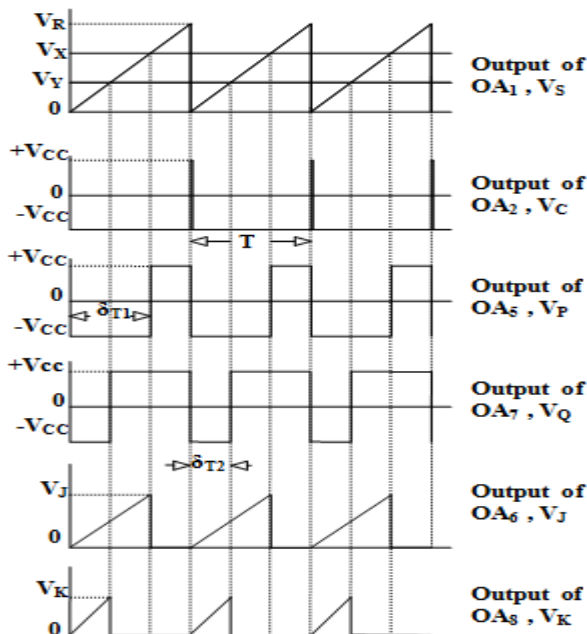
$V_R$
$V_X$
$V_Y$
0
Output of $OA_1$ , $V_S$

$+V_{CC}$
0
$-V_{CC}$
Output of $OA_2$ , $V_C$

T

$+V_{CC}$
0
$-V_{CC}$
$\delta_{T1}$
Output of $OA_5$ , $V_P$

$+V_{cc}$
0
$-V_{CC}$
Output of $OA_7$ , $V_Q$

$\delta_{T2}$

$V_J$
0
Output of $OA_6$ , $V_J$

$V_K$
0
Output of $OA_8$ , $V_K$